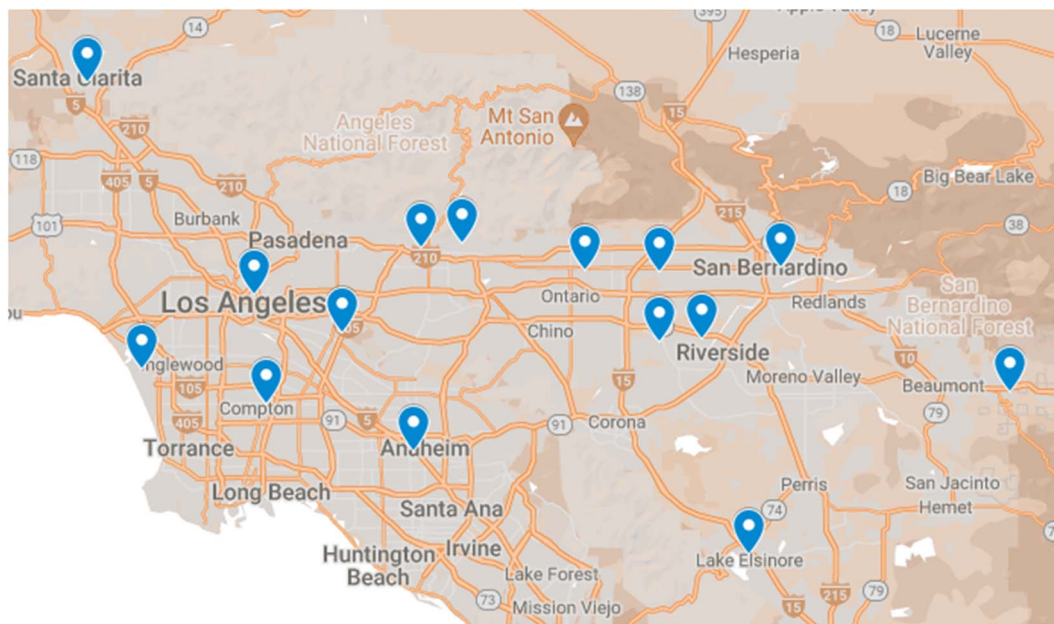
14
395
Apple Valley
18
Lucerne Valley
Hesperia
Santa Clarita
138
5
Angeles National Forest
Mt San Antonio
15
210
118
405
5
210
18
Big Bear Lake
Burbank
215
101
38
Pasadena
210
San Bernardino
Los Angeles
605
Ontario
Redlands
San Bernardino National Forest
ou
Chino
Inglewood
Riverside
10
105
15
Moreno Valley
Beaumont
Compton
405
5
91
91
Corona
79
Torrance
Anaheim
San Jacinto
Long Beach
Perris
74
Santa Ana
Hemet
Huntington Beach
Irvine
Lake Elsinore
Lake Forest
73
Mission Viejo
15
215
79